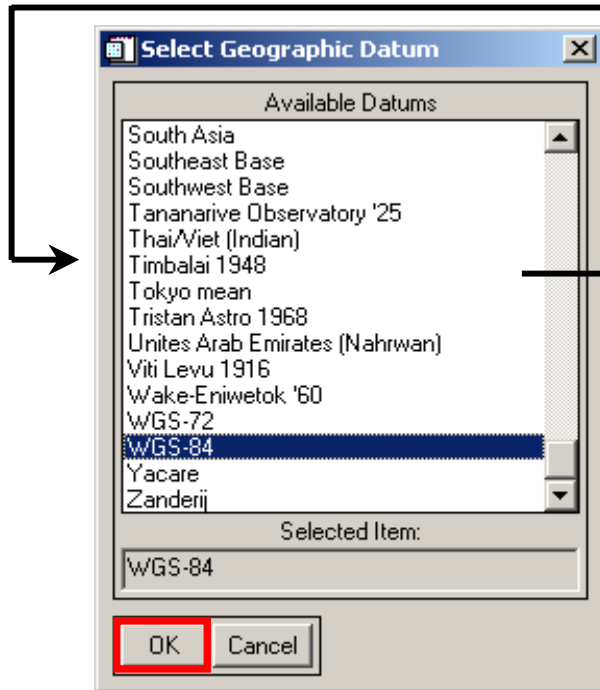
Select Geographic Datum

Available Datums

South Asia
Southeast Base
Southwest Base
Tananarive Observatory '25
Thai/Viet (Indian)
Timbalai 1948
Tokyo mean
Tristan Astro 1968
Unites Arab Emirates (Nahrwan)
Viti Levu 1916
Wake-Eniwetok '60
WGS-72
WGS-84
Yacare
Zanderij

Selected Item:

WGS-84

OK
Cancel